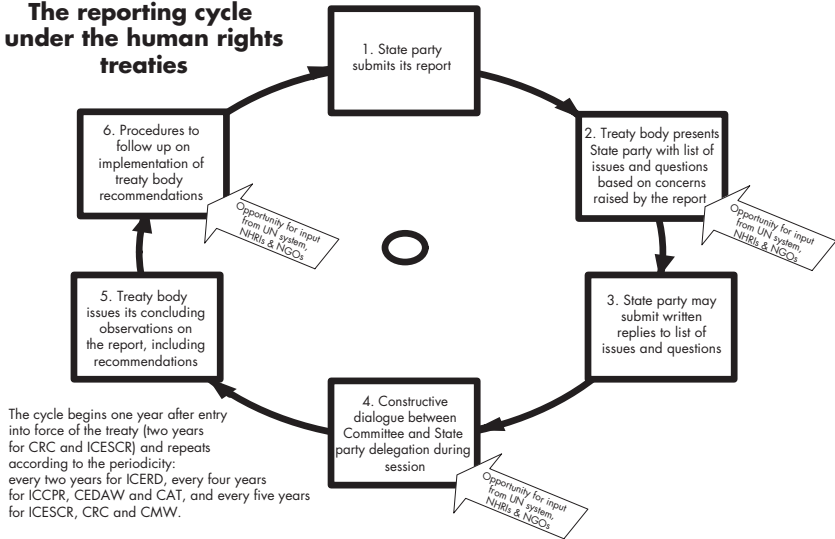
The reporting cycle under the human rights treaties

1. State party submits its report

2. Treaty body presents State party with list of issues and questions based on concerns raised by the report

Opportunity for input from UN system, NHRIs & NGOs

3. State party may submit written replies to list of issues and questions

4. Constructive dialogue between Committee and State party delegation during session

Opportunity for input from UN system, NHRIs & NGOs

5. Treaty body issues its concluding observations on the report, including recommendations

6. Procedures to follow up on implementation of treaty body recommendations

Opportunity for input from UN system, NHRIs & NGOs

The cycle begins one year after entry into force of the treaty (two years for CRC and ICESCR) and repeats according to the periodicity: every two years for ICERD, every four years for ICCPR, CEDAW and CAT, and every five years for ICESCR, CRC and CMW.